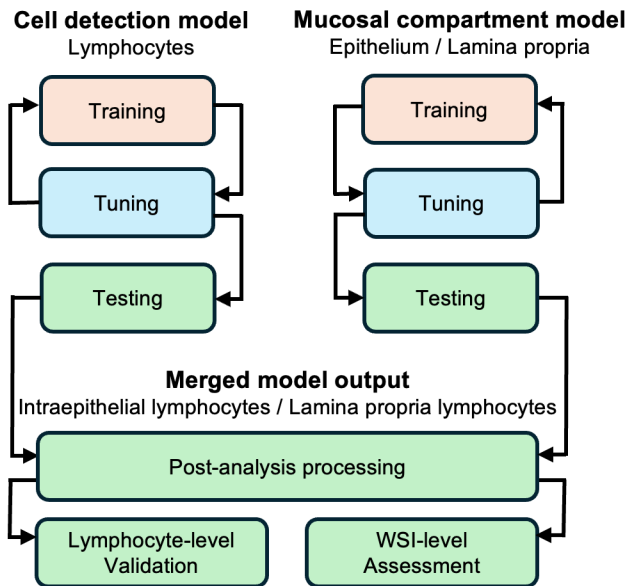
Cell detection model
Lymphocytes

Training

Tuning

Testing

Mucosal compartment model
Epithelium / Lamina propria

Training

Tuning

Testing

Merged model output
Intraepithelial lymphocytes / Lamina propria lymphocytes

Post-analysis processing

Lymphocyte-level Validation

WSI-level Assessment